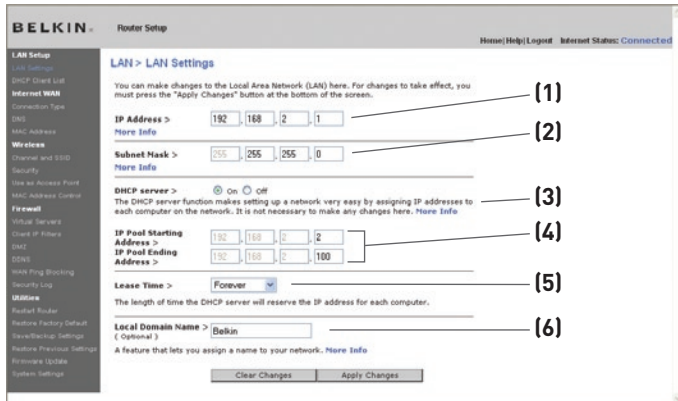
BELKIN. Router Setup

Home | Help | Logout Internet Status: Connected

LAN Setup
LAN Settings
DHCP Client List
Internet WAN
Connection Type
DNS
MAC Address
Wireless
Channel and SSID
Security
Use as Access Point
MAC Address Control
Firewall
Virtual Servers
Client IP Filters
DMZ
DDNS
WAN Ping Blocking
Security Log
Utilities
Restart Router
Restore Factory Default
Save/Backup Settings
Restore Previous Settings
Firmware Update
System Settings

LAN > LAN Settings

You can make changes to the Local Area Network (LAN) here. For changes to take effect, you must press the "Apply Changes" button at the bottom of the screen.

IP Address > 192 . 168 . 2 . 1
More Info

Subnet Mask > 255 . 255 . 255 . 0
More Info

DHCP server > On Off
The DHCP server function makes setting up a network very easy by assigning IP addresses to each computer on the network. It is not necessary to make any changes here. More Info

IP Pool Starting Address > 192 . 168 . 2 . 2
IP Pool Ending Address > 192 . 168 . 2 . 100

Lease Time > Forever
The length of time the DHCP server will reserve the IP address for each computer.

Local Domain Name > Belkin
( Optional )
A feature that lets you assign a name to your network. More Info

Clear Changes Apply Changes

(1)
(2)
(3)
(4)
(5)
(6)